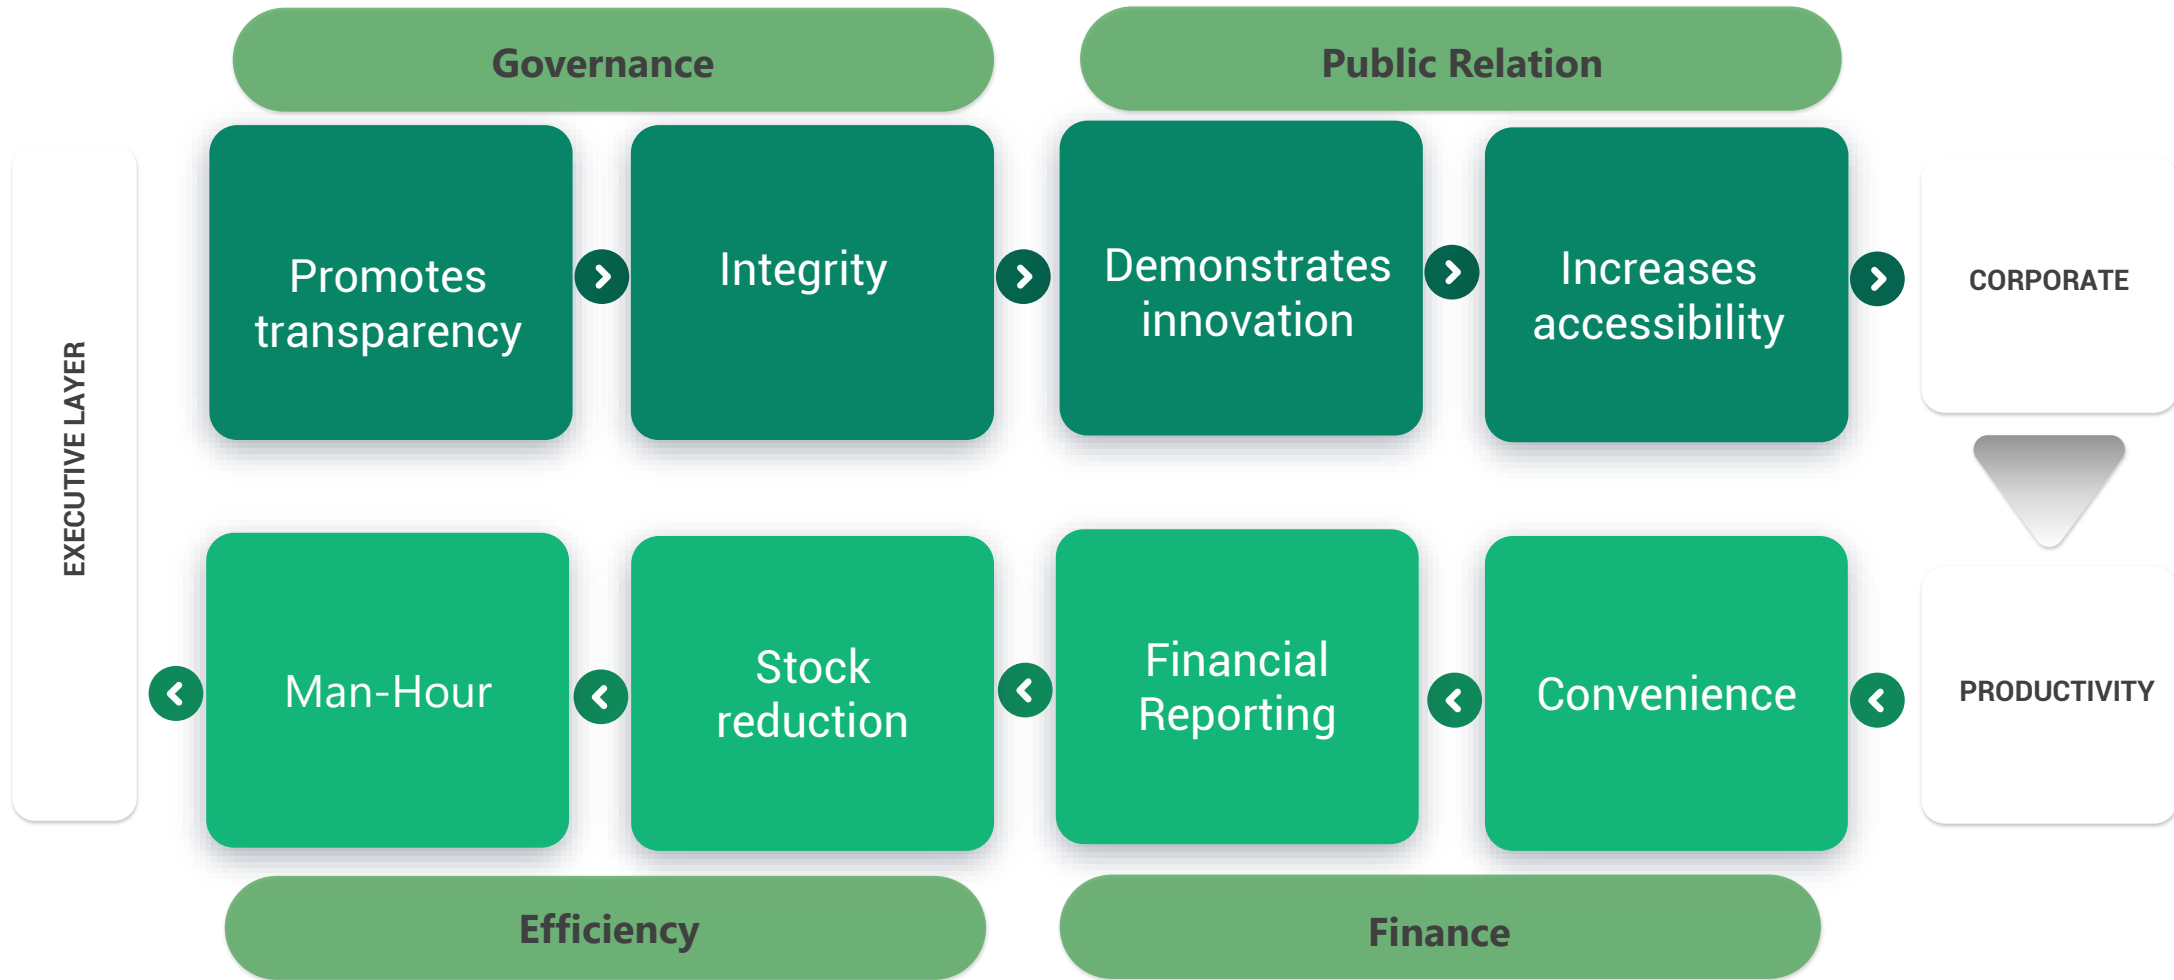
Governance

Public Relation

EXECUTIVE LAYER

Promotes transparency

Integrity

Demonstrates innovation

Increases accessibility

CORPORATE

Man-Hour

Stock reduction

Financial Reporting

Convenience

PRODUCTIVITY

Efficiency

Finance